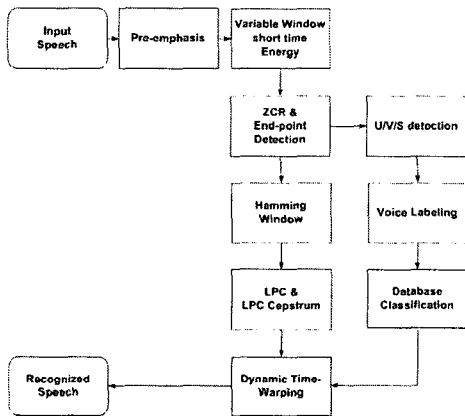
Input Speech

Pre-emphasis

Variable Window short time Energy

ZCR & End-point Detection

U/V/S detection

Hamming Window

Voice Labeling

LPC & LPC Cepstrum

Database Classification

Recognized Speech

Dynamic Time-Warping